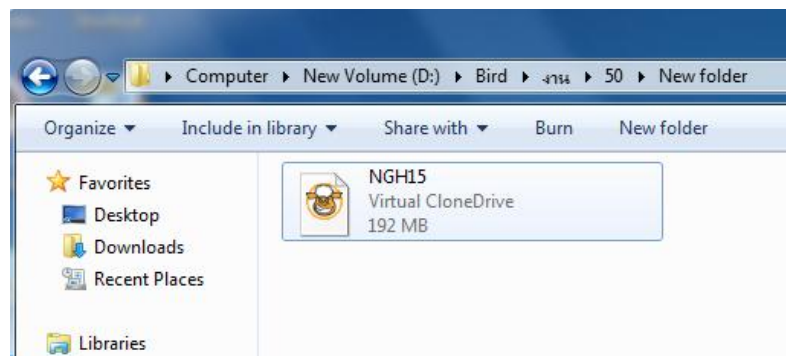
▸ Computer ▸ New Volume (D:) ▸ Bird ▸ งาน ▸ 50 ▸ New folder

Organize ▾ Include in library ▾ Share with ▾ Burn New folder

Favorites
Desktop
Downloads
Recent Places

Libraries

NGH15
Virtual CloneDrive
192 MB